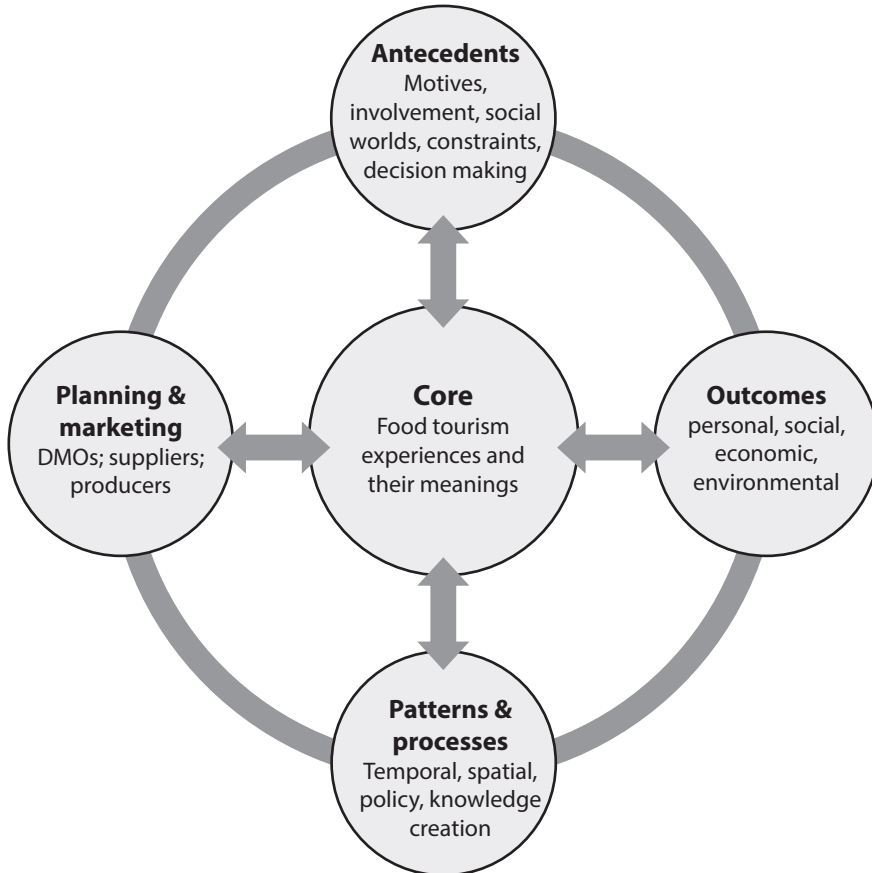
Antecedents
Motives, involvement, social worlds, constraints, decision making

Planning & marketing
DMOs; suppliers; producers

Core
Food tourism experiences and their meanings

Outcomes
personal, social, economic, environmental

Patterns & processes
Temporal, spatial, policy, knowledge creation